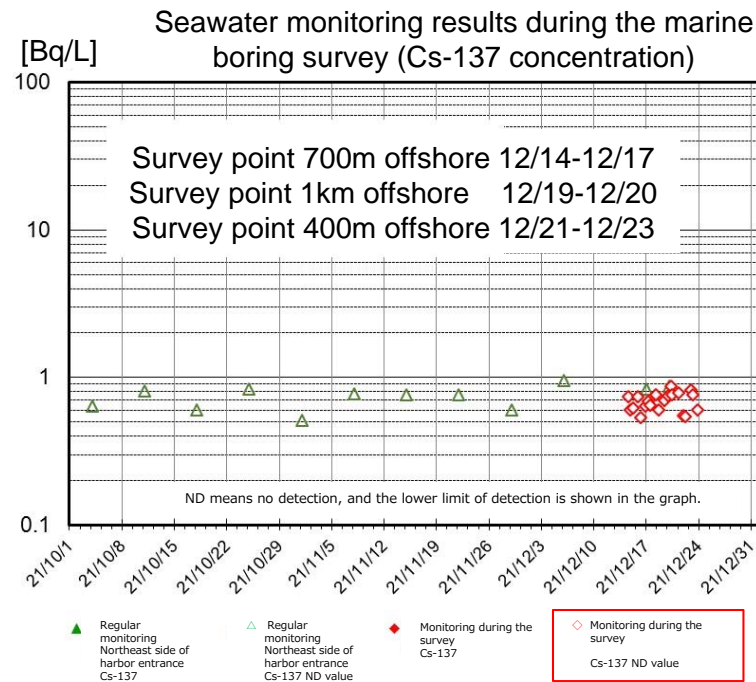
Seawater monitoring results during the marine boring survey (Cs-137 concentration)

[Bq/L]

100

10

1

0.1

Survey point 700m offshore 12/14-12/17
Survey point 1km offshore 12/19-12/20
Survey point 400m offshore 12/21-12/23

ND means no detection, and the lower limit of detection is shown in the graph.

21/10/1
21/10/8
21/10/15
21/10/22
21/10/29
21/11/5
21/11/12
21/11/19
21/11/26
21/12/3
21/12/10
21/12/17
21/12/24
21/12/31

Regular monitoring Northeast side of harbor entrance Cs-137

Regular monitoring Northeast side of harbor entrance Cs-137 ND value

Monitoring during the survey Cs-137

Monitoring during the survey

Cs-137 ND value